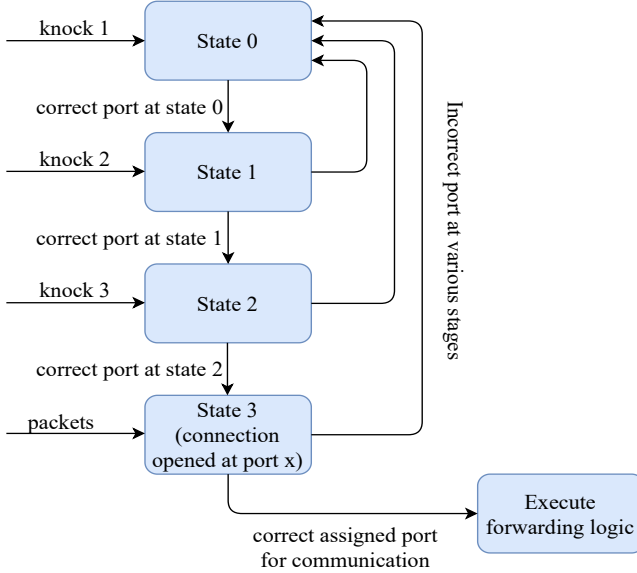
knock 1

State 0

correct port at state 0

knock 2

State 1

correct port at state 1

knock 3

State 2

correct port at state 2

packets

State 3 (connection opened at port x)

Incorrect port at various stages

correct assigned port for communication

Execute forwarding logic